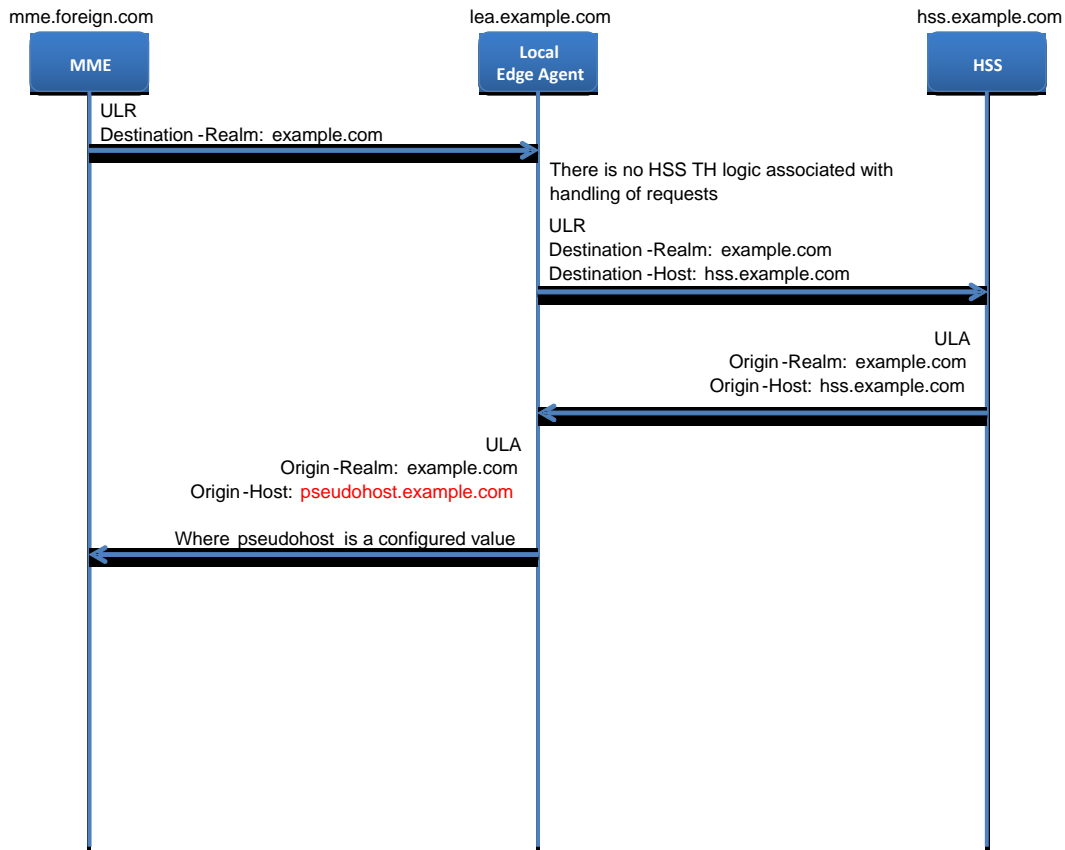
mme.foreign.com

MME

lea.example.com

Local Edge Agent

hss.example.com

HSS

ULR
Destination-Realm: example.com

There is no HSS TH logic associated with handling of requests

ULR
Destination-Realm: example.com
Destination-Host: hss.example.com

ULA
Origin-Realm: example.com
Origin-Host: hss.example.com

ULA
Origin-Realm: example.com
Origin-Host: pseudohost.example.com

Where pseudohost is a configured value